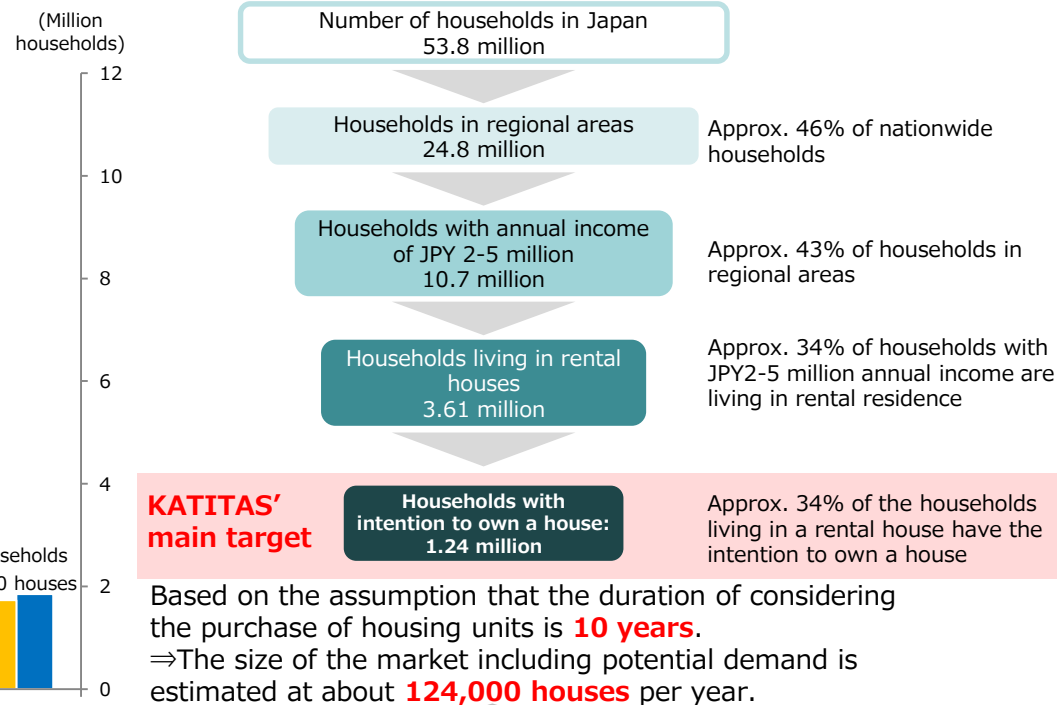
(Million households)

12

10

8

6

4

2

0

seholds

0 houses

Number of households in Japan
53.8 million

Households in regional areas
24.8 million

Approx. 46% of nationwide households

Households with annual income of JPY 2-5 million
10.7 million

Approx. 43% of households in regional areas

Households living in rental houses
3.61 million

Approx. 34% of households with JPY2-5 million annual income are living in rental residence

KATITAS' main target

Households with intention to own a house:
1.24 million

Approx. 34% of the households living in a rental house have the intention to own a house

Based on the assumption that the duration of considering the purchase of housing units is 10 years.
⇒The size of the market including potential demand is estimated at about 124,000 houses per year.